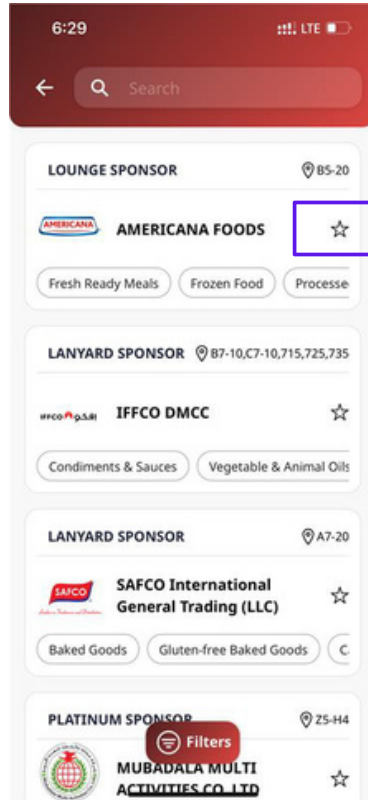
6:29
LTE

Search

LOUNGE SPONSOR
B5-20
AMERICANA
AMERICANA FOODS
Fresh Ready Meals
Frozen Food
Processe

LANYARD SPONSOR
B7-10,C7-10,715,725,735
IFFCO
IFFCO DMCC
Condiments & Sauces
Vegetable & Animal Oils

LANYARD SPONSOR
A7-20
SAFCO
SAFCO International General Trading (LLC)
Baked Goods
Gluten-free Baked Goods
C

PLATINUM SPONSOR
Z5-H4
Filters
MUBADALA MULTI ACTIVITIES CO. LTD